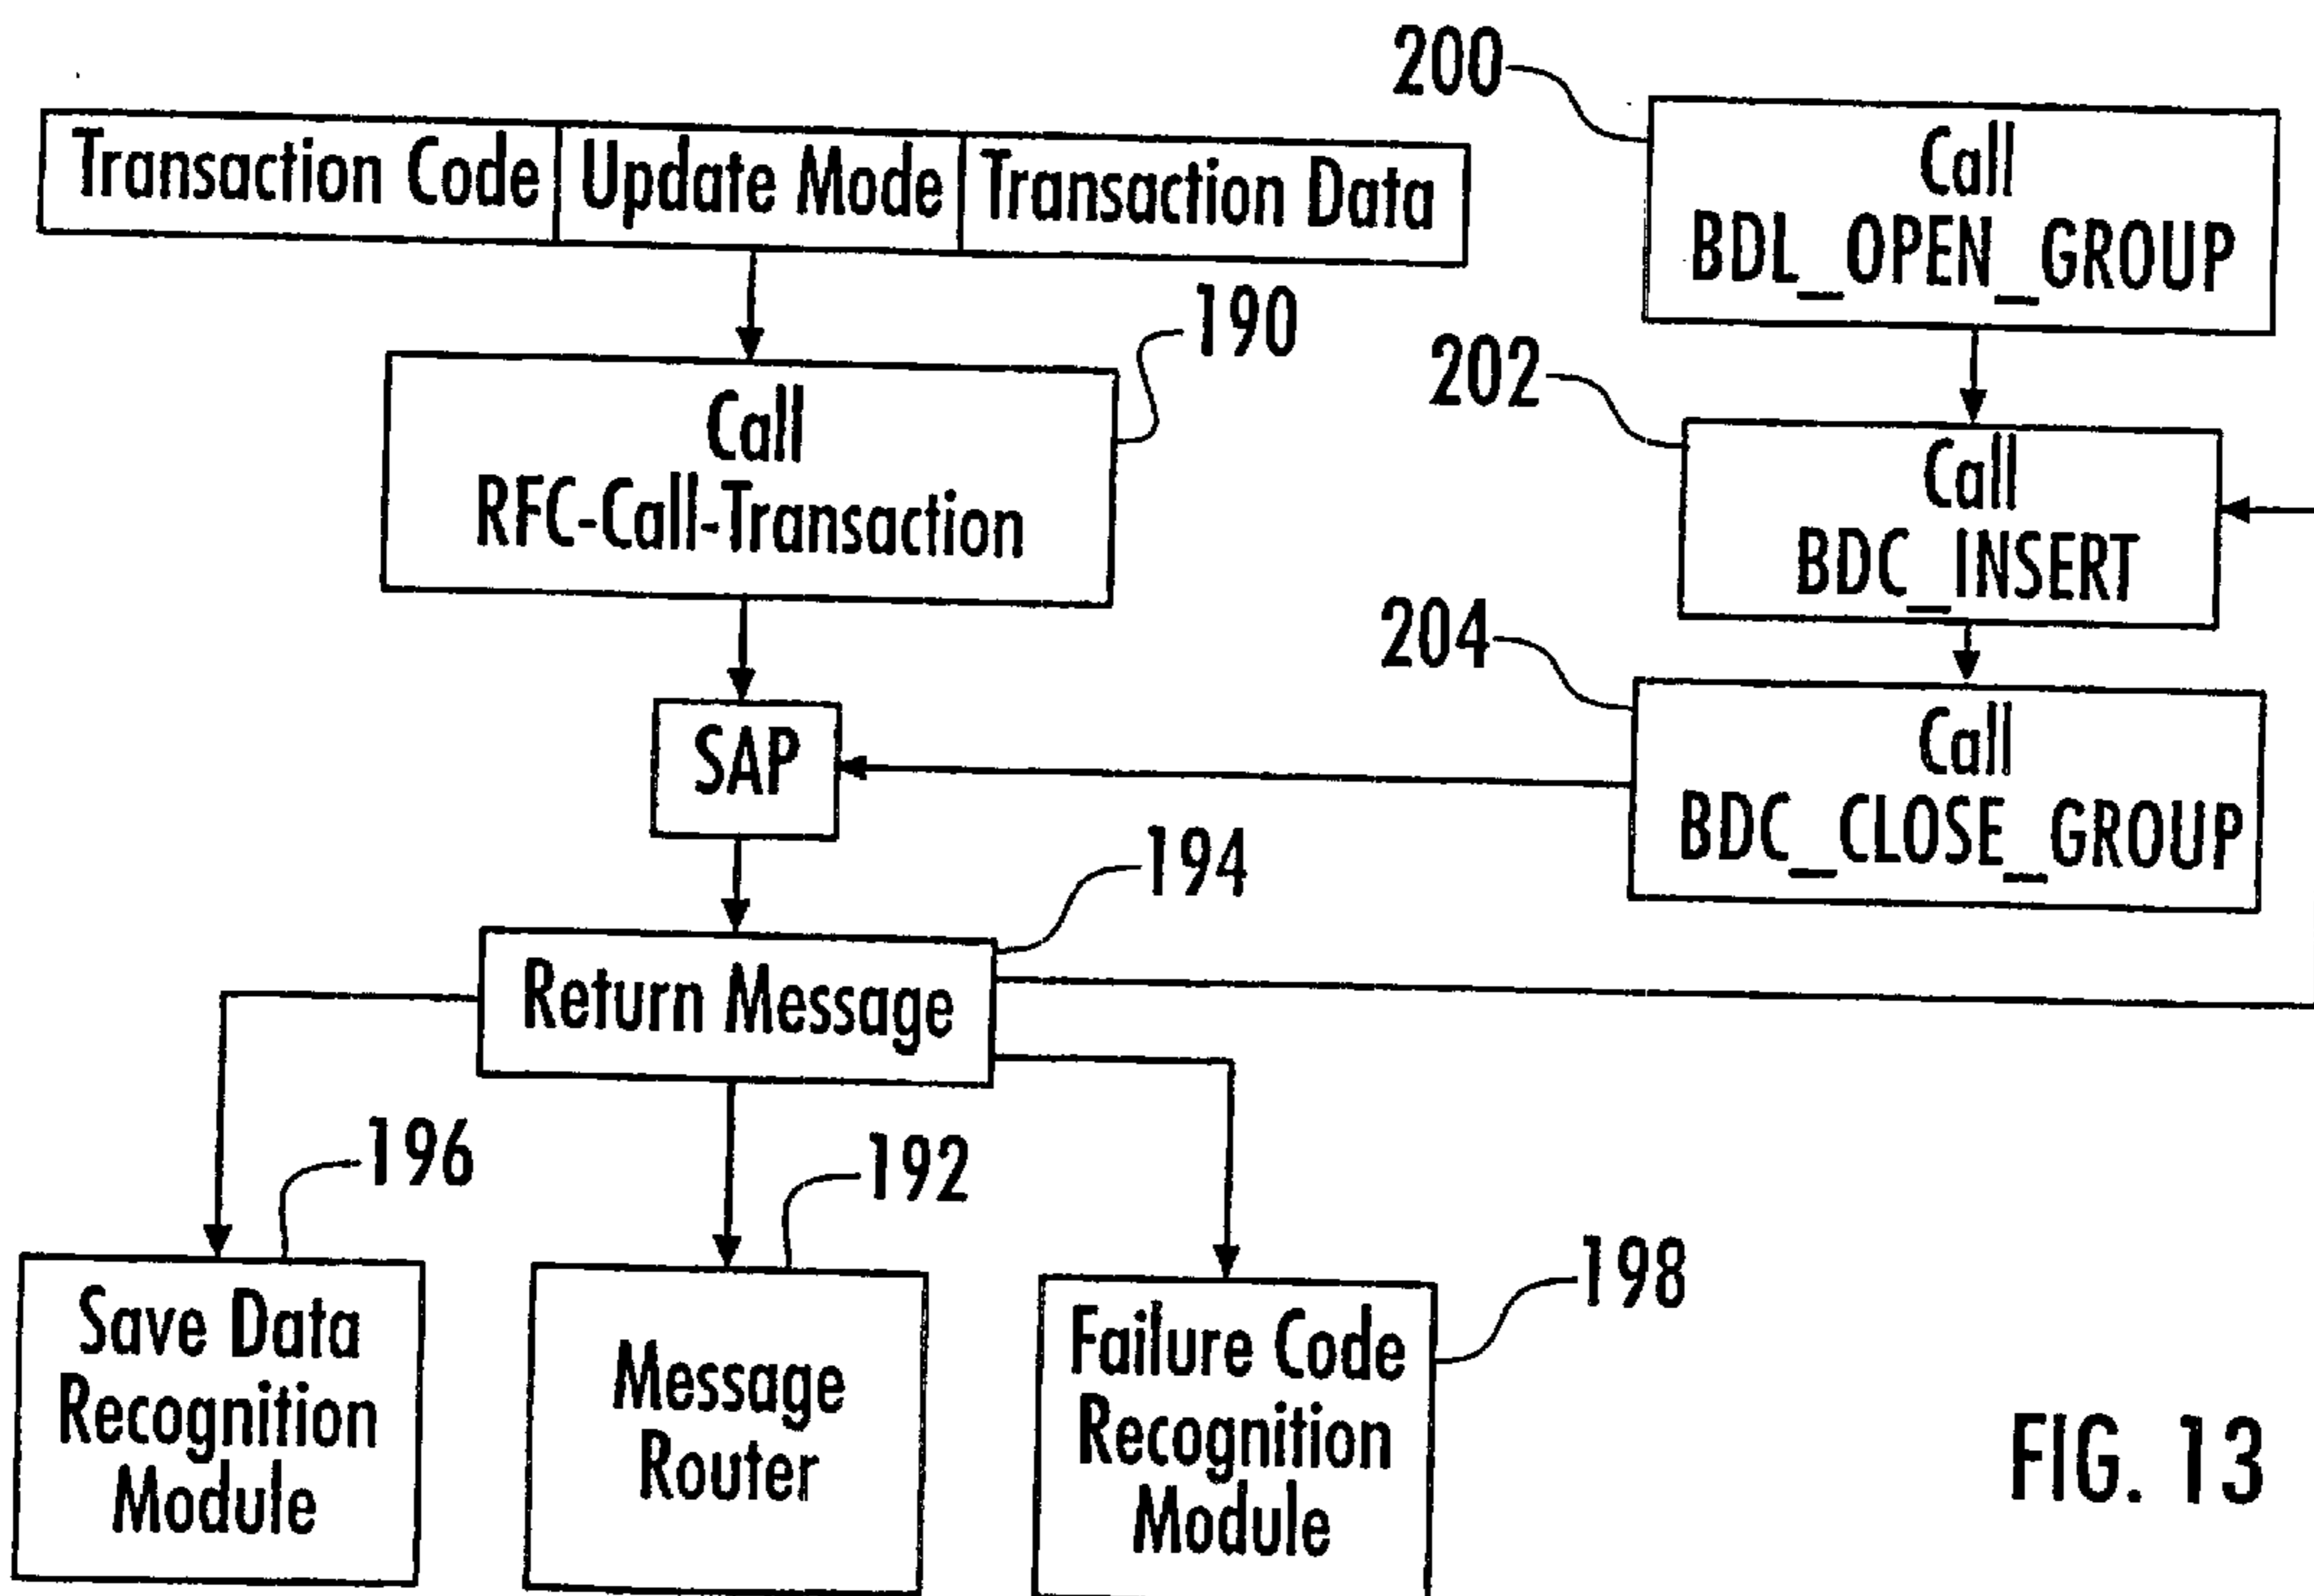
200

Transaction Code | Update Mode | Transaction Data

Call BDL_OPEN_GROUP

190

Call RFC-Call-Transaction

202

Call BDC_INSERT

204

SAP

Call BDC_CLOSE_GROUP

194

Return Message

196

192

198

Save Data Recognition Module

Message Router

Failure Code Recognition Module

FIG. 13